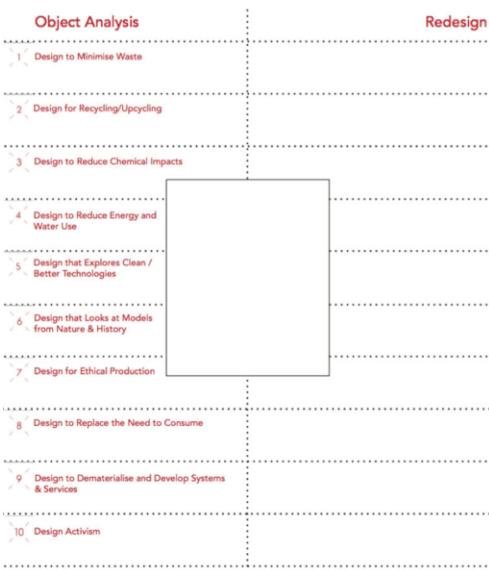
Object Analysis

Redesign

1 Design to Minimise Waste

2 Design for Recycling/Upcycling

3 Design to Reduce Chemical Impacts

4 Design to Reduce Energy and Water Use

5 Design that Explores Clean / Better Technologies

6 Design that Looks at Models from Nature & History

7 Design for Ethical Production

8 Design to Replace the Need to Consume

9 Design to Dematerialise and Develop Systems & Services

10 Design Activism